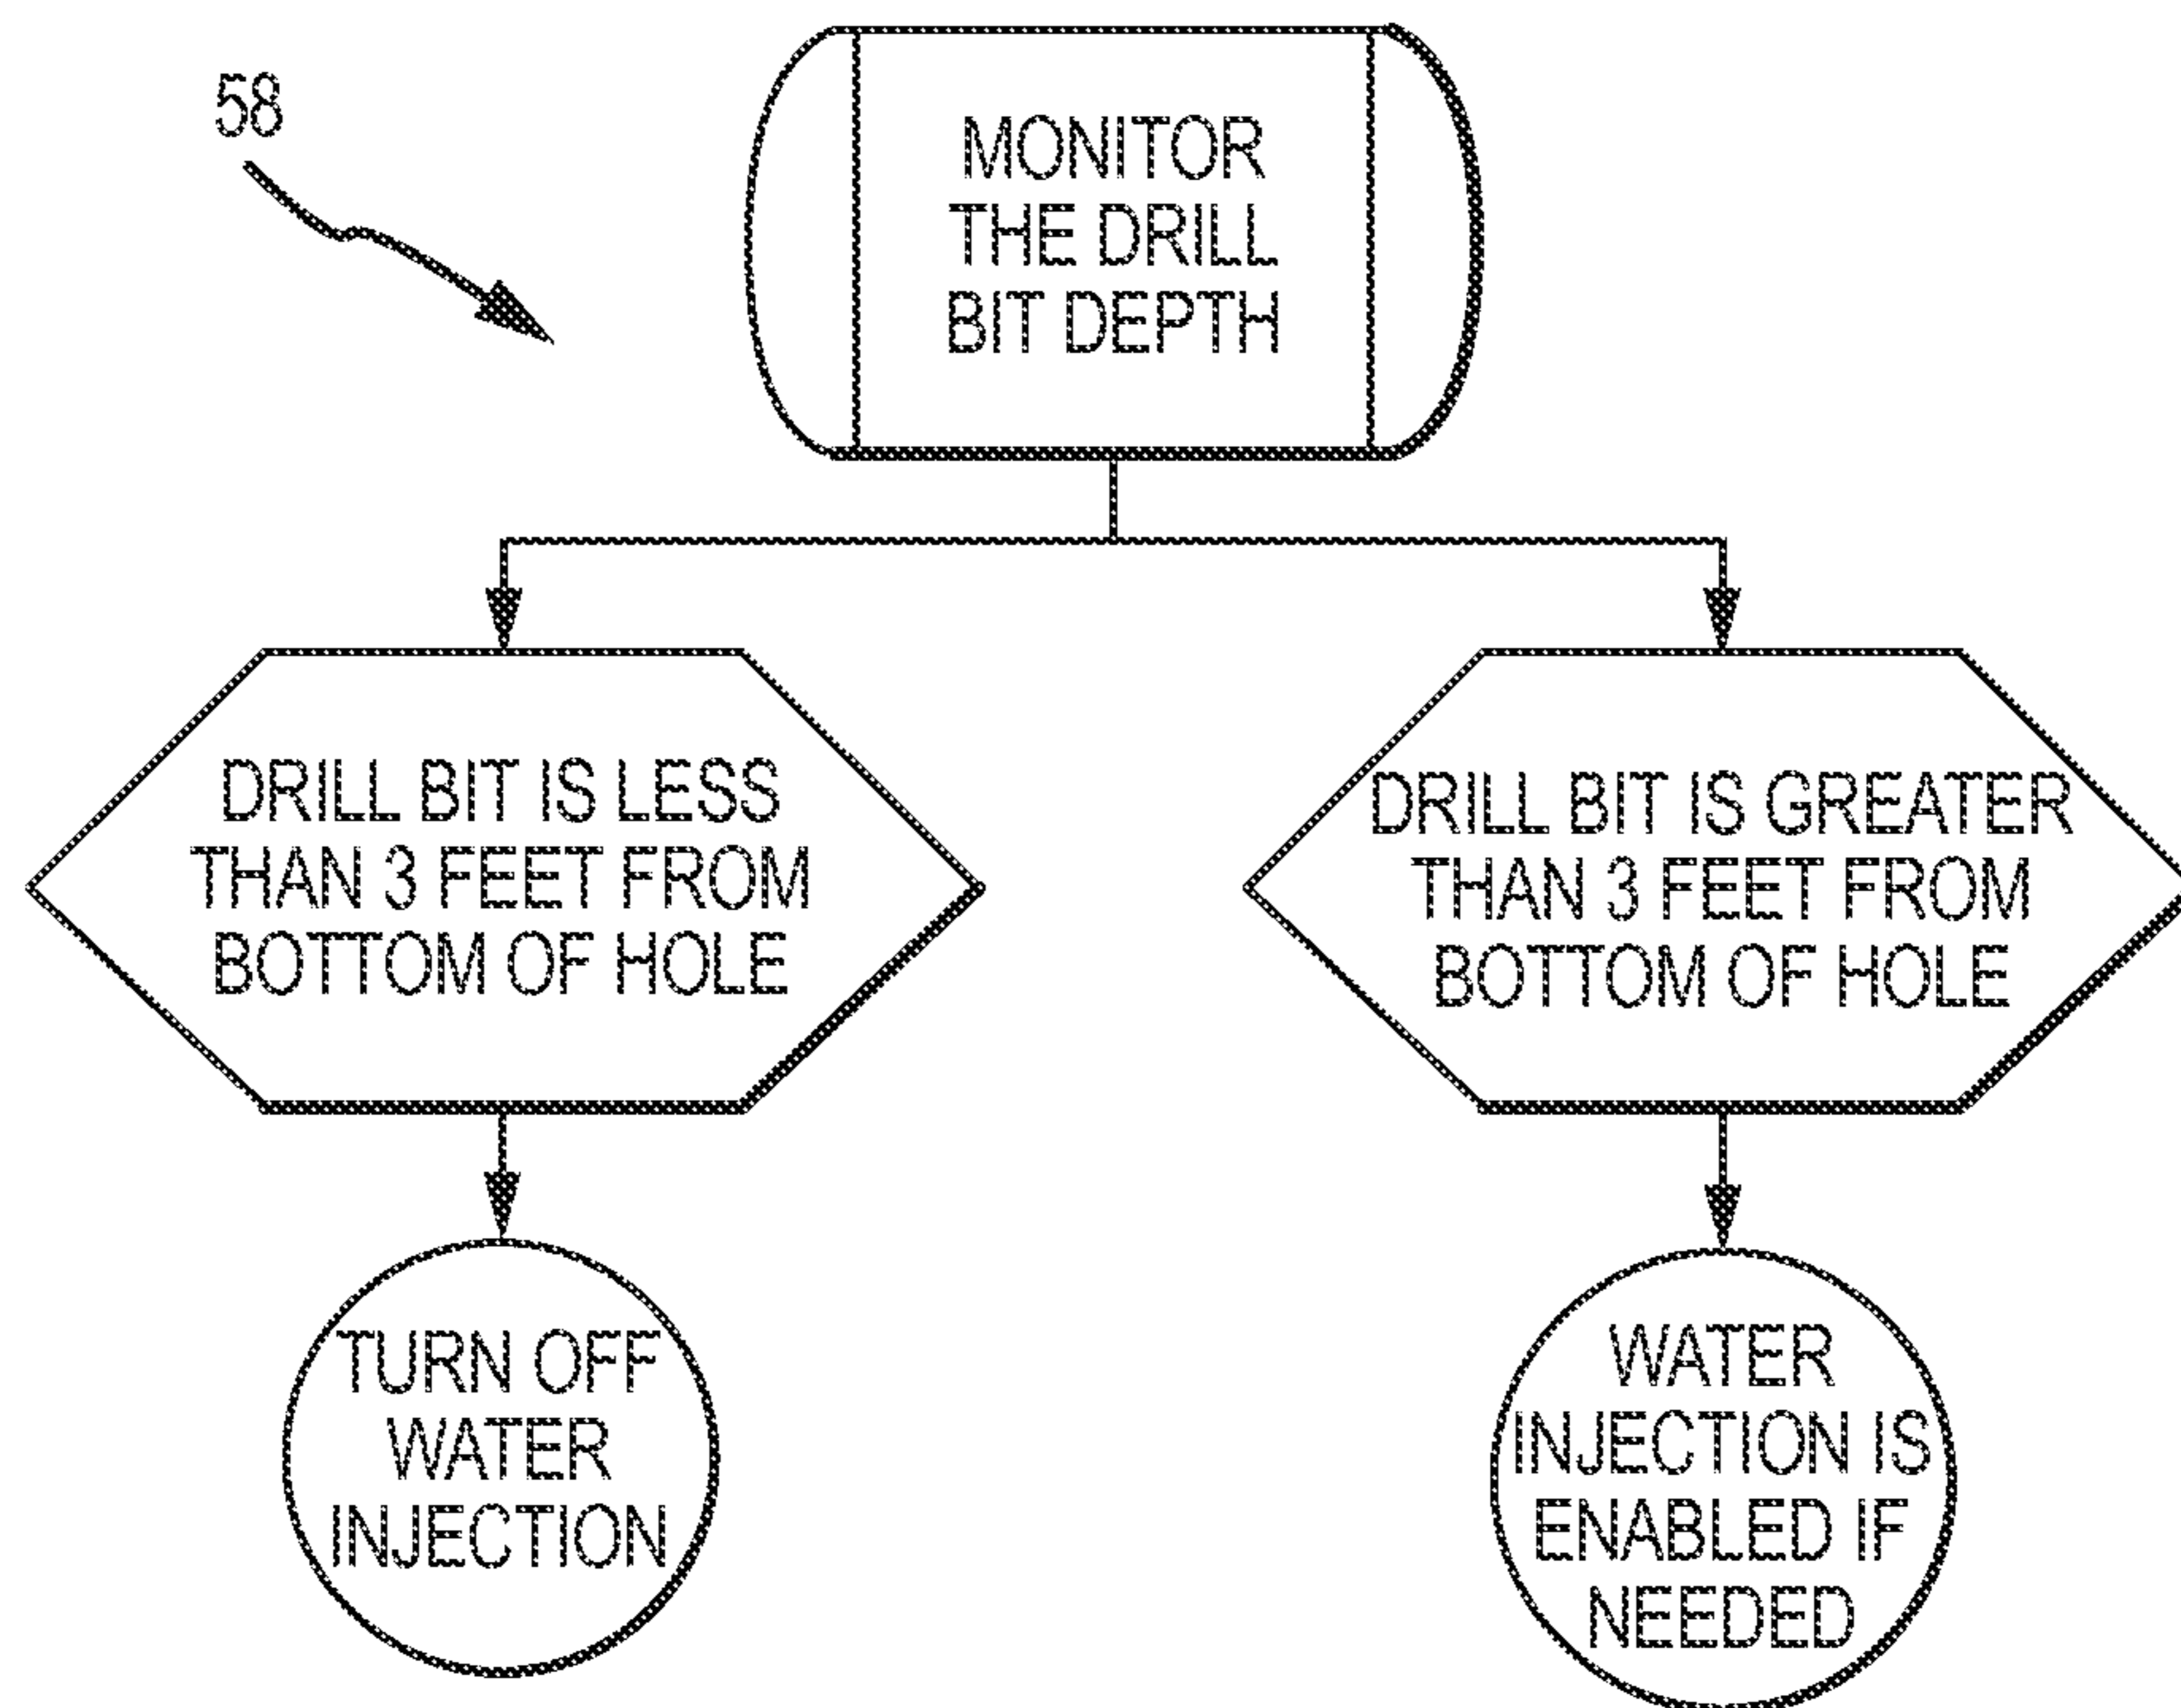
58

MONITOR THE DRILL BIT DEPTH

DRILL BIT IS LESS THAN 3 FEET FROM BOTTOM OF HOLE

DRILL BIT IS GREATER THAN 3 FEET FROM BOTTOM OF HOLE

TURN OFF WATER INJECTION

WATER INJECTION IS ENABLED IF NEEDED